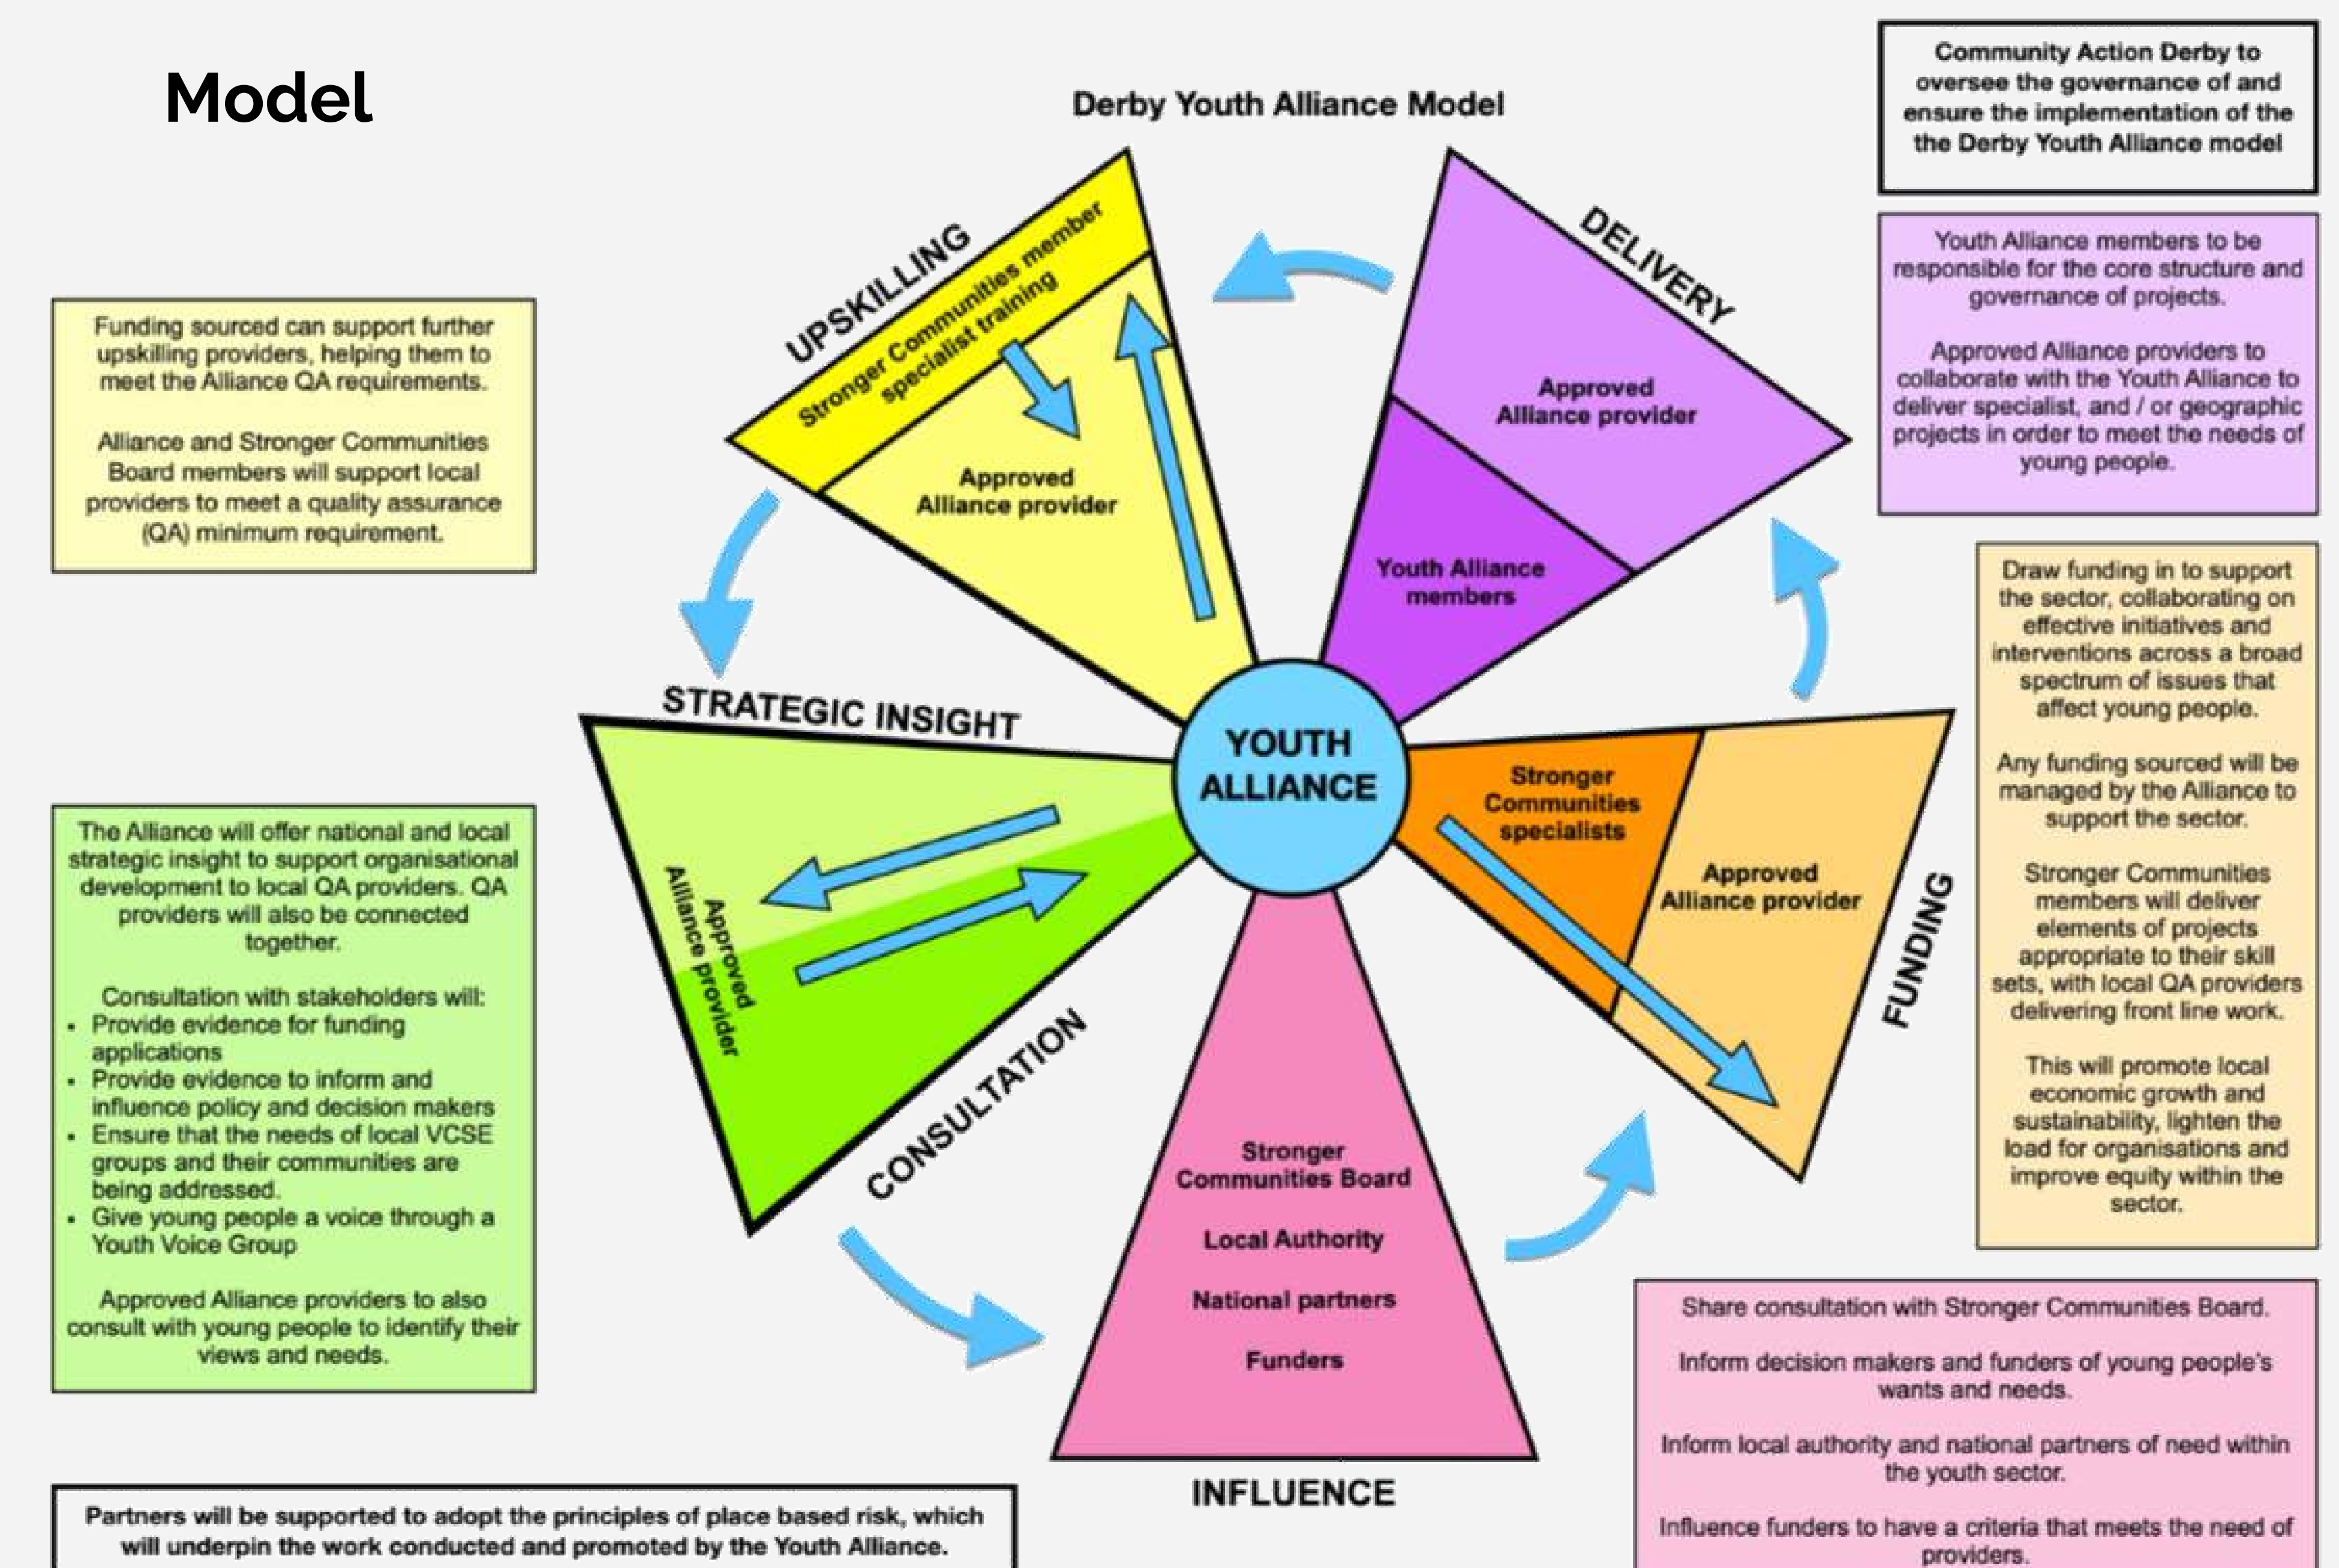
Model

Derby Youth Alliance Model

Community Action Derby to oversee the governance of and ensure the implementation of the the Derby Youth Alliance model

Funding sourced can support further upskilling providers, helping them to meet the Alliance QA requirements.

Alliance and Stronger Communities Board members will support local providers to meet a quality assurance (QA) minimum requirement.

UPSKILLING

Stronger Communities member specialist training

Approved Alliance provider

DELIVERY

Approved Alliance provider

Youth Alliance members

Youth Alliance members to be responsible for the core structure and governance of projects.

Approved Alliance providers to collaborate with the Youth Alliance to deliver specialist, and / or geographic projects in order to meet the needs of young people.

Draw funding in to support the sector, collaborating on effective initiatives and interventions across a broad spectrum of issues that affect young people.

Any funding sourced will be managed by the Alliance to support the sector.

Stronger Communities members will deliver elements of projects appropriate to their skill sets, with local QA providers delivering front line work.

This will promote local economic growth and sustainability, lighten the load for organisations and improve equity within the sector.

STRATEGIC INSIGHT

YOUTH ALLIANCE

Approved Alliance provider

Stronger Communities specialists

Approved Alliance provider

FUNDING

The Alliance will offer national and local strategic insight to support organisational development to local QA providers. QA providers will also be connected together.

Consultation with stakeholders will:
- Provide evidence for funding applications
- Provide evidence to inform and influence policy and decision makers
- Ensure that the needs of local VCSE groups and their communities are being addressed.
- Give young people a voice through a Youth Voice Group

Approved Alliance providers to also consult with young people to identify their views and needs.

CONSULTATION

Stronger Communities Board

Local Authority

National partners

Funders

INFLUENCE

Share consultation with Stronger Communities Board.

Inform decision makers and funders of young people's wants and needs.

Inform local authority and national partners of need within the youth sector.

Influence funders to have a criteria that meets the need of providers.

Partners will be supported to adopt the principles of place based risk, which will underpin the work conducted and promoted by the Youth Alliance.